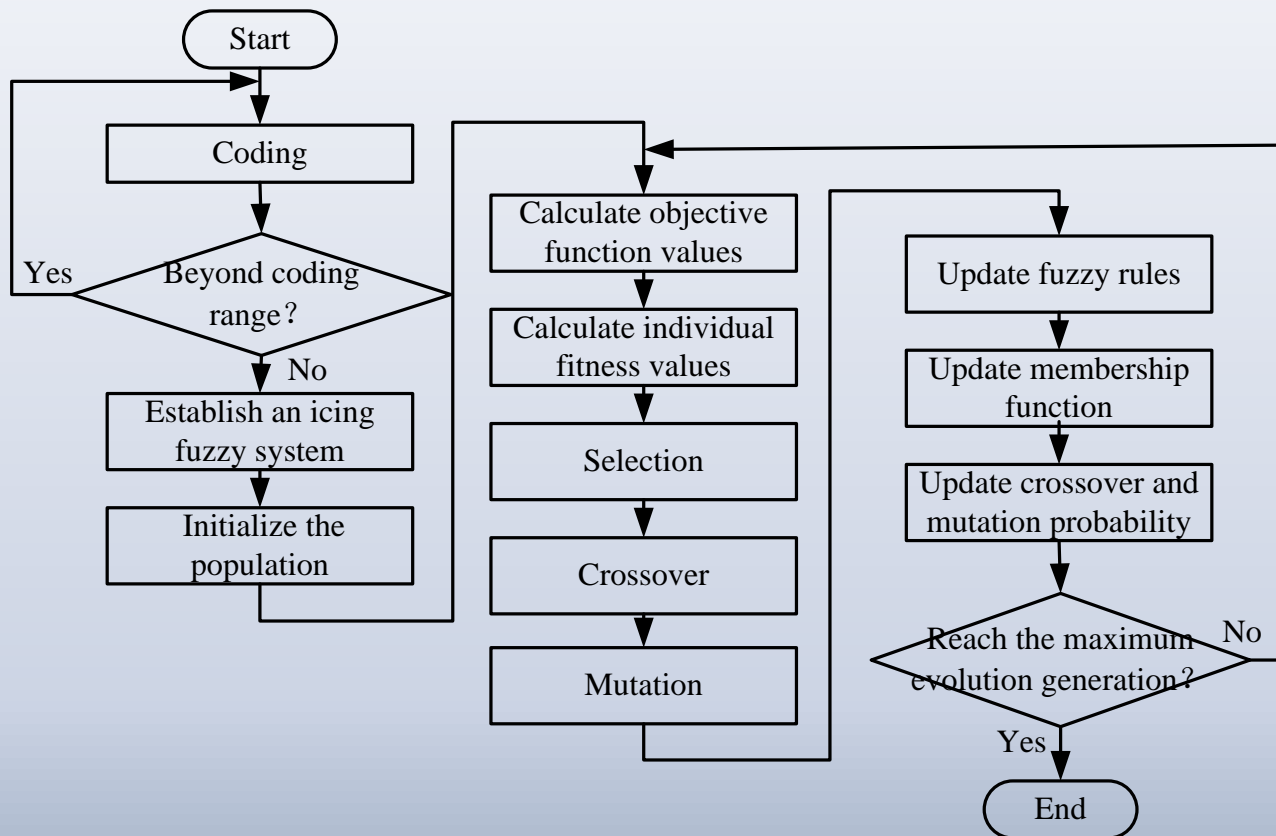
Start

Coding

Yes

Beyond coding range?

No

Establish an icing fuzzy system

Initialize the population

Calculate objective function values

Calculate individual fitness values

Selection

Crossover

Mutation

Update fuzzy rules

Update membership function

Update crossover and mutation probability

Reach the maximum evolution generation?

No

Yes

End